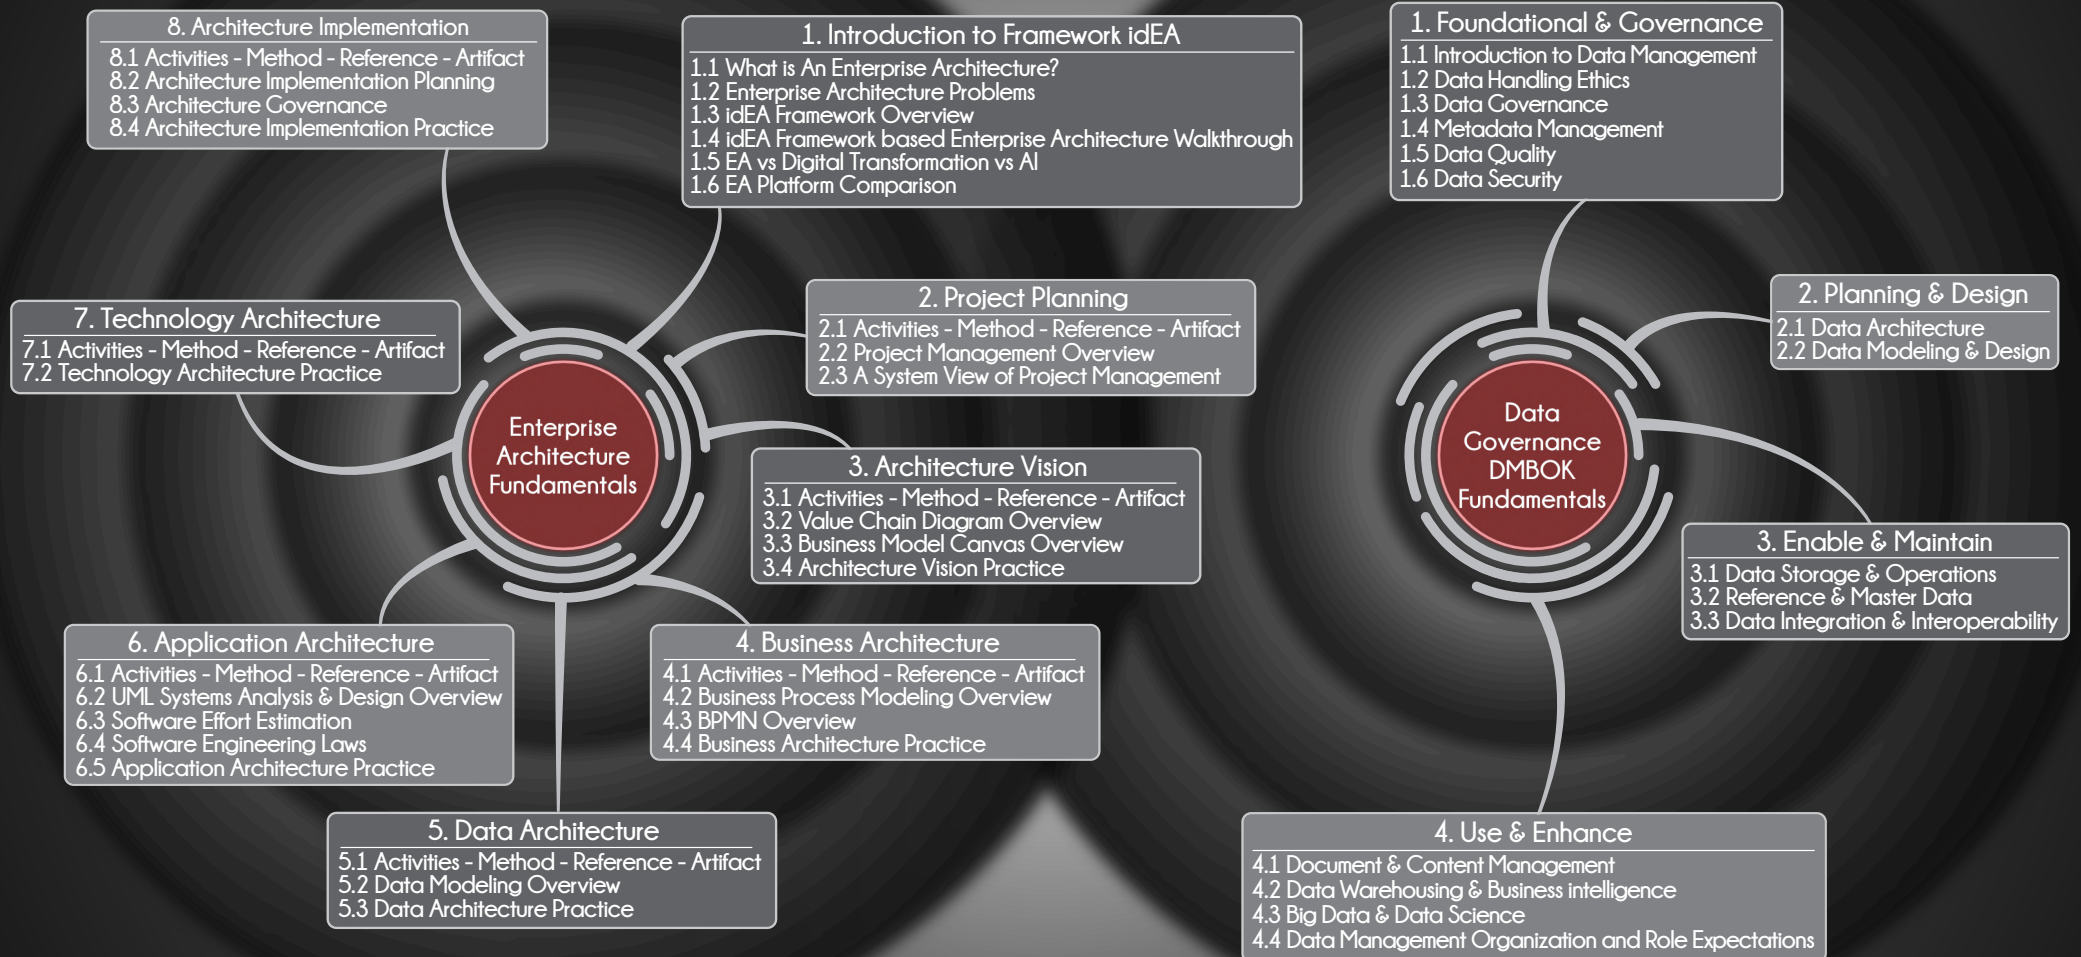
8. Architecture Implementation
8.1 Activities - Method - Reference - Artifact
8.2 Architecture Implementation Planning
8.3 Architecture Governance
8.4 Architecture Implementation Practice

1. Introduction to Framework idEA
1.1 What is An Enterprise Architecture?
1.2 Enterprise Architecture Problems
1.3 idEA Framework Overview
1.4 idEA Framework based Enterprise Architecture Walkthrough
1.5 EA vs Digital Transformation vs AI
1.6 EA Platform Comparison

1. Foundational & Governance
1.1 Introduction to Data Management
1.2 Data Handling Ethics
1.3 Data Governance
1.4 Metadata Management
1.5 Data Quality
1.6 Data Security

7. Technology Architecture
7.1 Activities - Method - Reference - Artifact
7.2 Technology Architecture Practice

2. Project Planning
2.1 Activities - Method - Reference - Artifact
2.2 Project Management Overview
2.3 A System View of Project Management

2. Planning & Design
2.1 Data Architecture
2.2 Data Modeling & Design

Enterprise Architecture Fundamentals

Data Governance DMBOK Fundamentals

3. Architecture Vision
3.1 Activities - Method - Reference - Artifact
3.2 Value Chain Diagram Overview
3.3 Business Model Canvas Overview
3.4 Architecture Vision Practice

3. Enable & Maintain
3.1 Data Storage & Operations
3.2 Reference & Master Data
3.3 Data Integration & Interoperability

6. Application Architecture
6.1 Activities - Method - Reference - Artifact
6.2 UML Systems Analysis & Design Overview
6.3 Software Effort Estimation
6.4 Software Engineering Laws
6.5 Application Architecture Practice

4. Business Architecture
4.1 Activities - Method - Reference - Artifact
4.2 Business Process Modeling Overview
4.3 BPMN Overview
4.4 Business Architecture Practice

5. Data Architecture
5.1 Activities - Method - Reference - Artifact
5.2 Data Modeling Overview
5.3 Data Architecture Practice

4. Use & Enhance
4.1 Document & Content Management
4.2 Data Warehousing & Business intelligence
4.3 Big Data & Data Science
4.4 Data Management Organization and Role Expectations